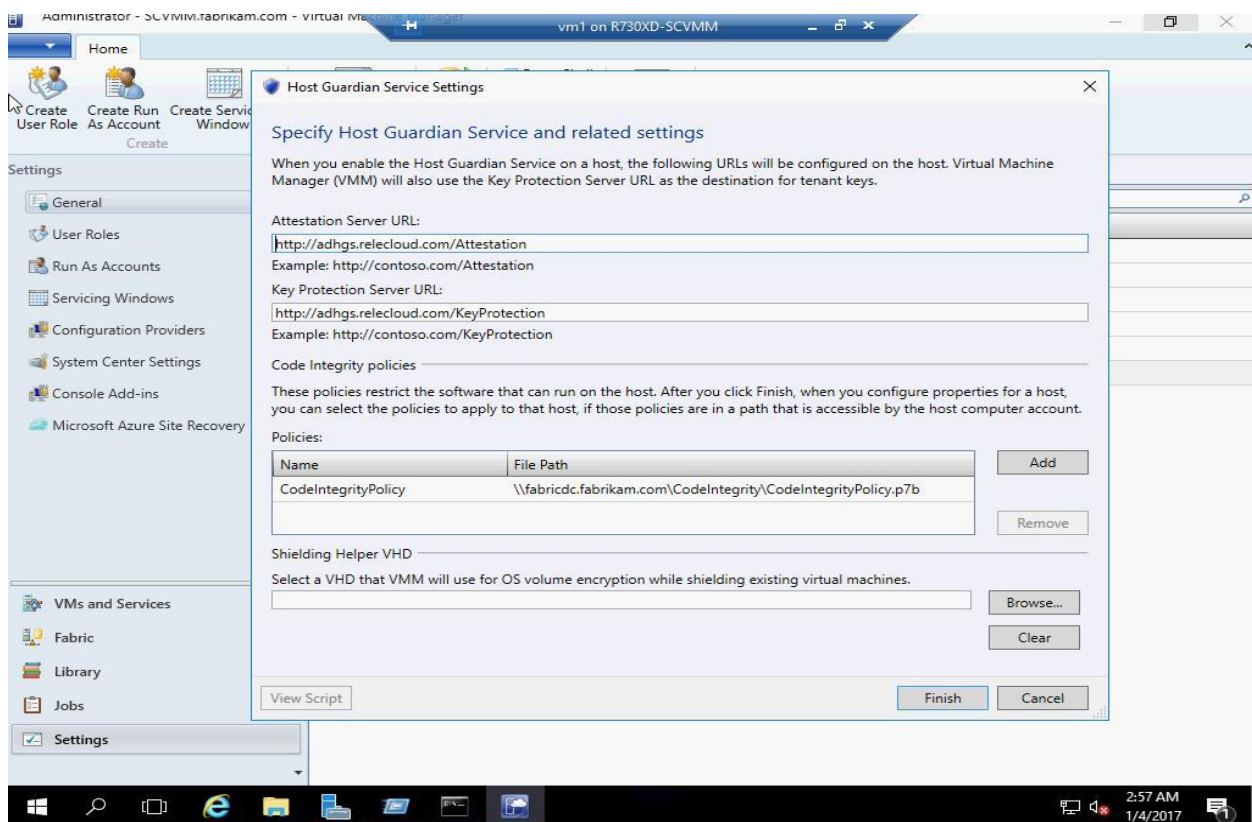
Administrator - SCVMM.fabrikam.com - Virtual Machine Manager

vm1 on R730XD-SCVMM

Home

Create User Role
Create Run As Account
Create Servic Window
Create

Settings

General
User Roles
Run As Accounts
Servicing Windows
Configuration Providers
System Center Settings
Console Add-ins
Microsoft Azure Site Recovery

VMs and Services
Fabric
Library
Jobs
Settings

Host Guardian Service Settings

Specify Host Guardian Service and related settings

When you enable the Host Guardian Service on a host, the following URLs will be configured on the host. Virtual Machine Manager (VMM) will also use the Key Protection Server URL as the destination for tenant keys.

Attestation Server URL:
http://adhgs.relecloud.com/Attestation
Example: http://contoso.com/Attestation

Key Protection Server URL:
http://adhgs.relecloud.com/KeyProtection
Example: http://contoso.com/KeyProtection

Code Integrity policies

These policies restrict the software that can run on the host. After you click Finish, when you configure properties for a host, you can select the policies to apply to that host, if those policies are in a path that is accessible by the host computer account.

Policies:

| Name | File Path |
|---|---|
| CodeIntegrityPolicy | \\fabricdc.fabrikam.com\CodeIntegrity\CodeIntegrityPolicy.p7b |

Add
Remove

Shielding Helper VHD

Select a VHD that VMM will use for OS volume encryption while shielding existing virtual machines.

Browse...
Clear

View Script
Finish
Cancel

2:57 AM
1/4/2017